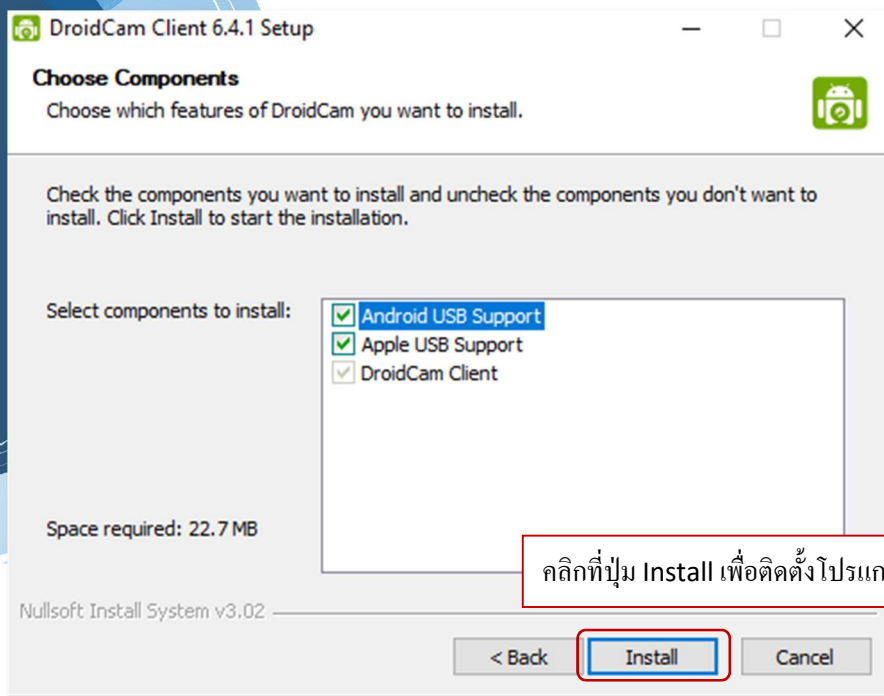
DroidCam Client 6.4.1 Setup

Choose Components

Choose which features of DroidCam you want to install.

Check the components you want to install and uncheck the components you don't want to install. Click Install to start the installation.

Select components to install:

Android USB Support

Apple USB Support

DroidCam Client

Space required: 22.7 MB

คลิกที่ปุ่ม Install เพื่อติดตั้งโปรแก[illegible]

Nullsoft Install System v3.02

< Back

Install

Cancel